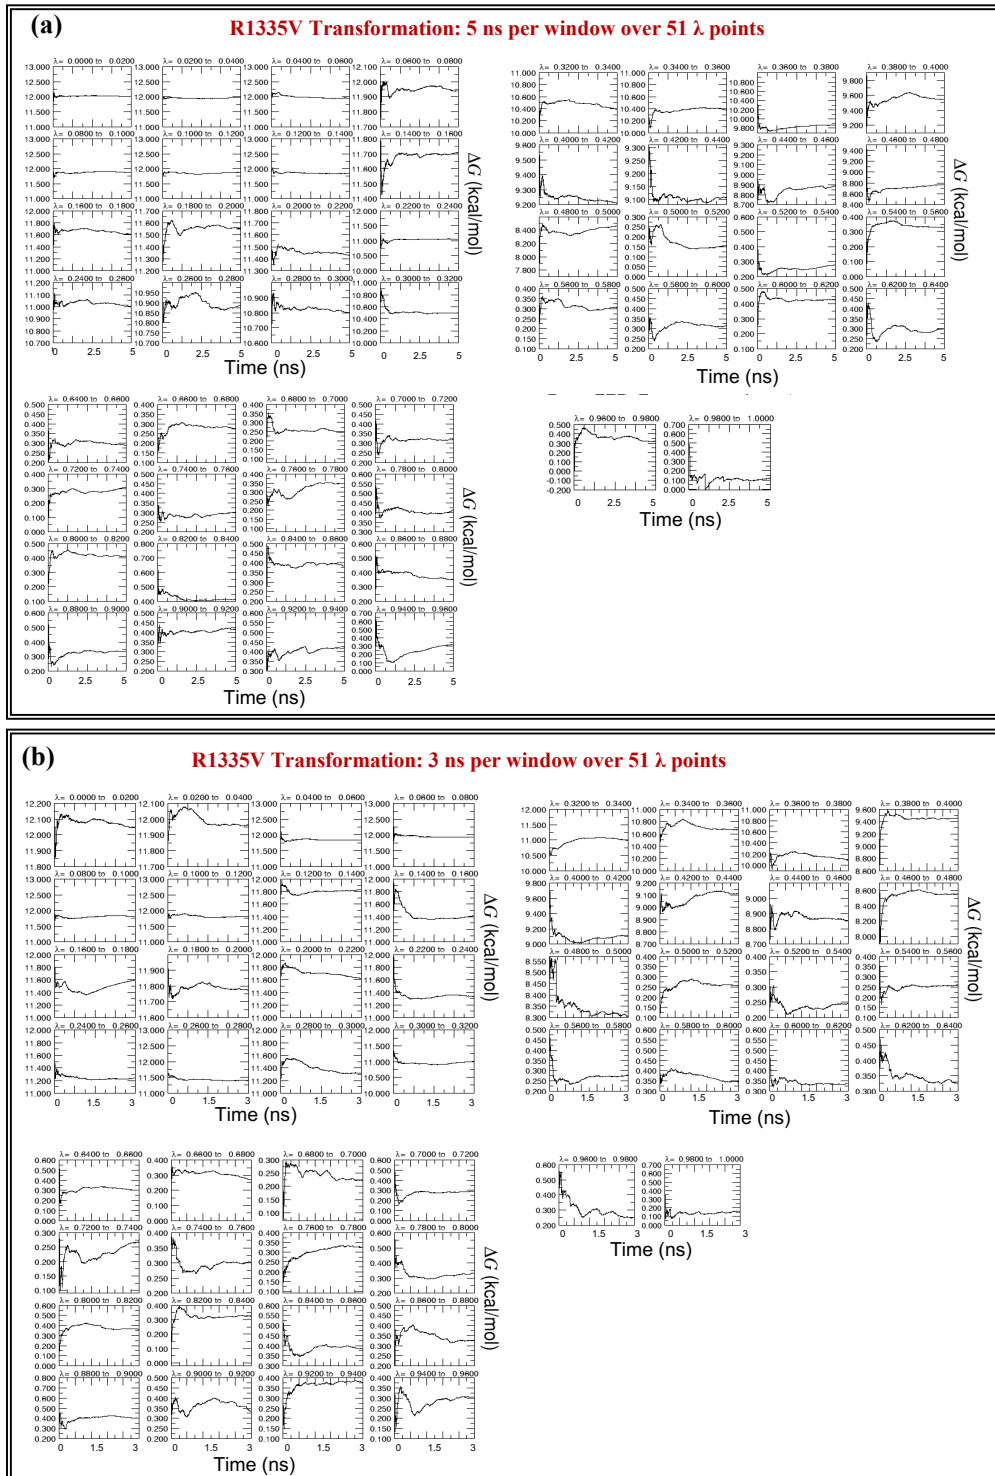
(a)
R1335V Transformation: 5 ns per window over 51 λ points

λ= 0.0000 to 0.0200
λ= 0.0200 to 0.0400
λ= 0.0400 to 0.0600
λ= 0.0600 to 0.0800
λ= 0.0800 to 0.1000
λ= 0.1000 to 0.1200
λ= 0.1200 to 0.1400
λ= 0.1400 to 0.1600
λ= 0.1600 to 0.1800
λ= 0.1800 to 0.2000
λ= 0.2000 to 0.2200
λ= 0.2200 to 0.2400
λ= 0.2400 to 0.2600
λ= 0.2600 to 0.2800
λ= 0.2800 to 0.3000
λ= 0.3000 to 0.3200
0 2.5 5
Time (ns)
ΔG (kcal/mol)

λ= 0.3200 to 0.3400
λ= 0.3400 to 0.3600
λ= 0.3600 to 0.3800
λ= 0.3800 to 0.4000
λ= 0.4000 to 0.4200
λ= 0.4200 to 0.4400
λ= 0.4400 to 0.4600
λ= 0.4600 to 0.4800
λ= 0.4800 to 0.5000
λ= 0.5000 to 0.5200
λ= 0.5200 to 0.5400
λ= 0.5400 to 0.5600
λ= 0.5600 to 0.5800
λ= 0.5800 to 0.6000
λ= 0.6000 to 0.6200
λ= 0.6200 to 0.6400
0 2.5 5
Time (ns)
ΔG (kcal/mol)

λ= 0.6400 to 0.6600
λ= 0.6600 to 0.6800
λ= 0.6800 to 0.7000
λ= 0.7000 to 0.7200
λ= 0.7200 to 0.7400
λ= 0.7400 to 0.7600
λ= 0.7600 to 0.7800
λ= 0.7800 to 0.8000
λ= 0.8000 to 0.8200
λ= 0.8200 to 0.8400
λ= 0.8400 to 0.8600
λ= 0.8600 to 0.8800
λ= 0.8800 to 0.9000
λ= 0.9000 to 0.9200
λ= 0.9200 to 0.9400
λ= 0.9400 to 0.9600
0 2.5 5
Time (ns)
ΔG (kcal/mol)

λ= 0.9600 to 0.9800
λ= 0.9800 to 1.0000
0 2.5 5
Time (ns)

(b)
R1335V Transformation: 3 ns per window over 51 λ points

λ= 0.0000 to 0.0200
λ= 0.0200 to 0.0400
λ= 0.0400 to 0.0600
λ= 0.0600 to 0.0800
λ= 0.0800 to 0.1000
λ= 0.1000 to 0.1200
λ= 0.1200 to 0.1400
λ= 0.1400 to 0.1600
λ= 0.1600 to 0.1800
λ= 0.1800 to 0.2000
λ= 0.2000 to 0.2200
λ= 0.2200 to 0.2400
λ= 0.2400 to 0.2600
λ= 0.2600 to 0.2800
λ= 0.2800 to 0.3000
λ= 0.3000 to 0.3200
0 1.5 3
Time (ns)
ΔG (kcal/mol)

λ= 0.3200 to 0.3400
λ= 0.3400 to 0.3600
λ= 0.3600 to 0.3800
λ= 0.3800 to 0.4000
λ= 0.4000 to 0.4200
λ= 0.4200 to 0.4400
λ= 0.4400 to 0.4600
λ= 0.4600 to 0.4800
λ= 0.4800 to 0.5000
λ= 0.5000 to 0.5200
λ= 0.5200 to 0.5400
λ= 0.5400 to 0.5600
λ= 0.5600 to 0.5800
λ= 0.5800 to 0.6000
λ= 0.6000 to 0.6200
λ= 0.6200 to 0.6400
0 1.5 3
Time (ns)
ΔG (kcal/mol)

λ= 0.6400 to 0.6600
λ= 0.6600 to 0.6800
λ= 0.6800 to 0.7000
λ= 0.7000 to 0.7200
λ= 0.7200 to 0.7400
λ= 0.7400 to 0.7600
λ= 0.7600 to 0.7800
λ= 0.7800 to 0.8000
λ= 0.8000 to 0.8200
λ= 0.8200 to 0.8400
λ= 0.8400 to 0.8600
λ= 0.8600 to 0.8800
λ= 0.8800 to 0.9000
λ= 0.9000 to 0.9200
λ= 0.9200 to 0.9400
λ= 0.9400 to 0.9600
0 1.5 3
Time (ns)
ΔG (kcal/mol)

λ= 0.9600 to 0.9800
λ= 0.9800 to 1.0000
0 1.5 3
Time (ns)